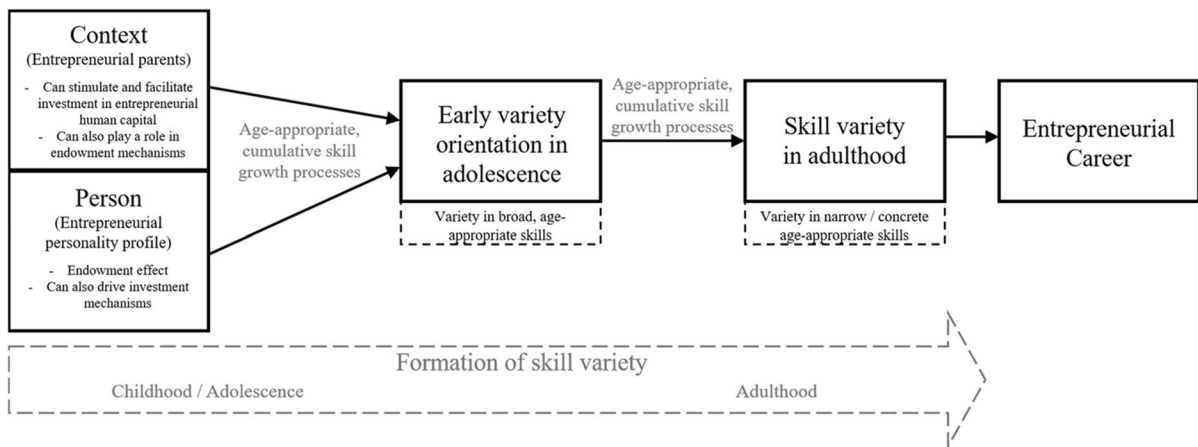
Context
(Entrepreneurial parents)
- Can stimulate and facilitate investment in entrepreneurial human capital
- Can also play a role in endowment mechanisms

Person
(Entrepreneurial personality profile)
- Endowment effect
- Can also drive investment mechanisms

Age-appropriate, cumulative skill growth processes

Early variety orientation in adolescence

Variety in broad, age-appropriate skills

Age-appropriate, cumulative skill growth processes

Skill variety in adulthood

Variety in narrow / concrete age-appropriate skills

Entrepreneurial Career

Formation of skill variety

Childhood / Adolescence

Adulthood